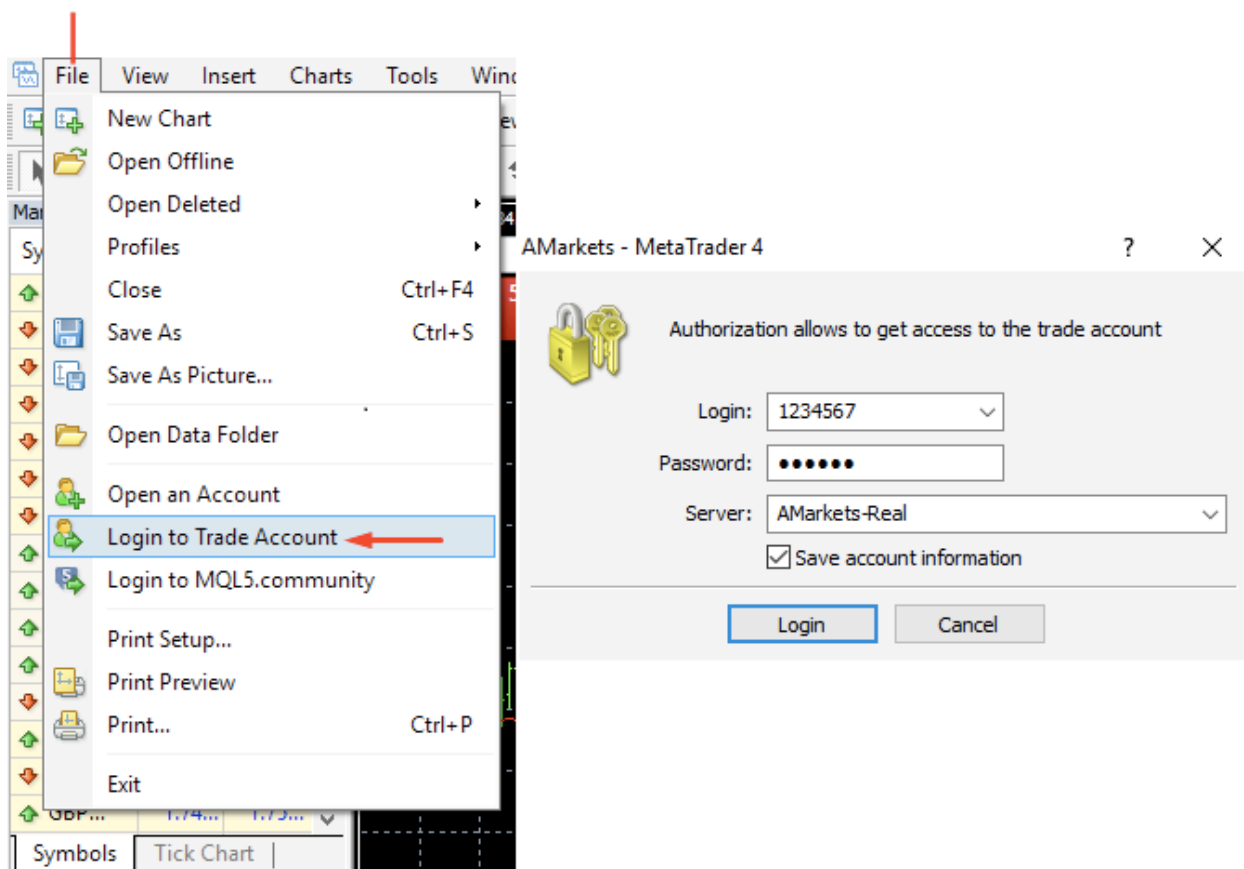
File View Insert Charts Tools Wind

New Chart
Open Offline
Open Deleted
Profiles
Close Ctrl+F4
Save As Ctrl+S
Save As Picture...
Open Data Folder
Open an Account
Login to Trade Account
Login to MQL5.community
Print Setup...
Print Preview
Print... Ctrl+P
Exit

Mar
Sy
GBP... 1.74... 1.73...
Symbols Tick Chart

AMarkets - MetaTrader 4 ? ✕

Authorization allows to get access to the trade account

Login: 1234567
Password: ●●●●●●
Server: AMarkets-Real
Save account information

Login Cancel